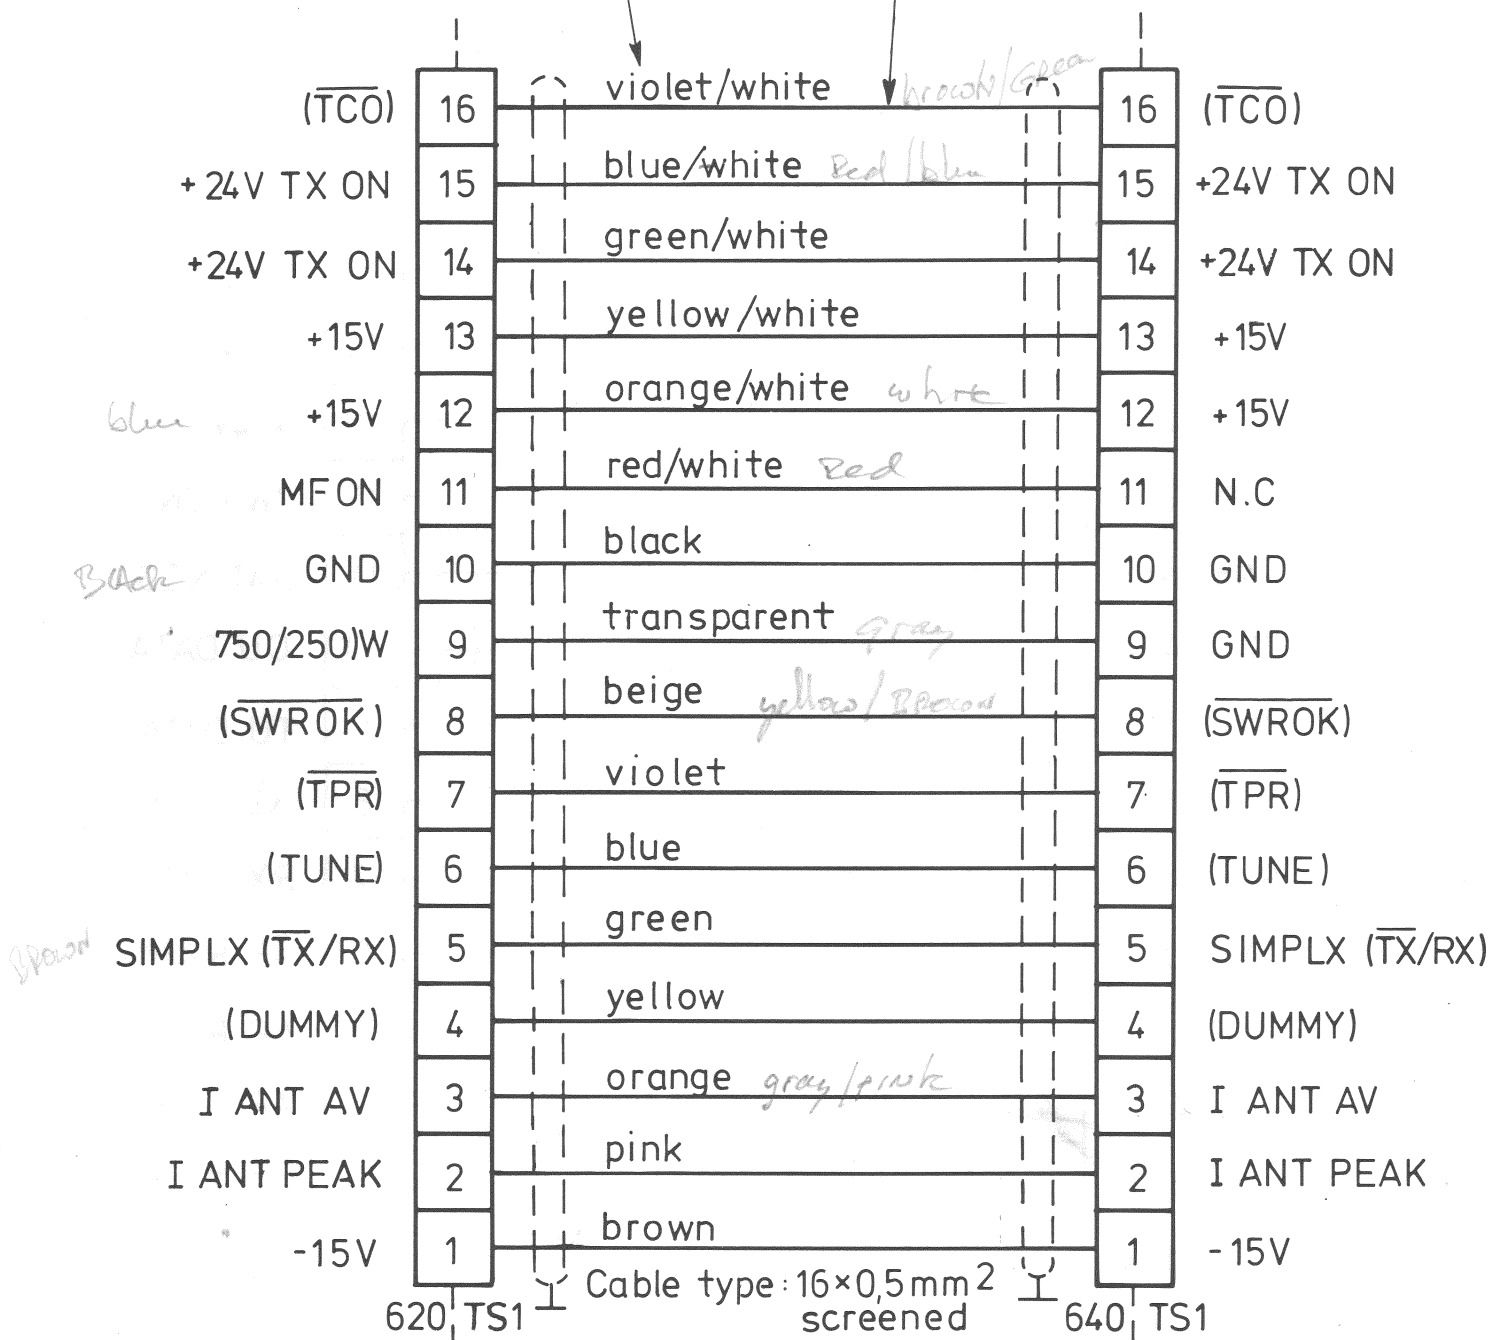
($\overline{TCO}$) 16 violet/white brown/Green 16 ($\overline{TCO}$)

+24V TX ON 15 blue/white Red/blue 15 +24V TX ON

+24V TX ON 14 green/white 14 +24V TX ON

+15V 13 yellow/white 13 +15V

blue +15V 12 orange/white white 12 +15V

MF ON 11 red/white Red 11 N.C

Black GND 10 black 10 GND

750/250)W 9 transparent Gray 9 GND

($\overline{SWROK}$) 8 beige yellow/Brown 8 ($\overline{SWROK}$)

($\overline{TPR}$) 7 violet 7 ($\overline{TPR}$)

(TUNE) 6 blue 6 (TUNE)

Brown SIMPLX ($\overline{TX}$/RX) 5 green 5 SIMPLX ($\overline{TX}$/RX)

(DUMMY) 4 yellow 4 (DUMMY)

I ANT AV 3 orange gray/pink 3 I ANT AV

I ANT PEAK 2 pink 2 I ANT PEAK

-15V 1 brown 1 -15V

620 TS1 Cable type: $16\times0,5mm^2$ screened 640 TS1